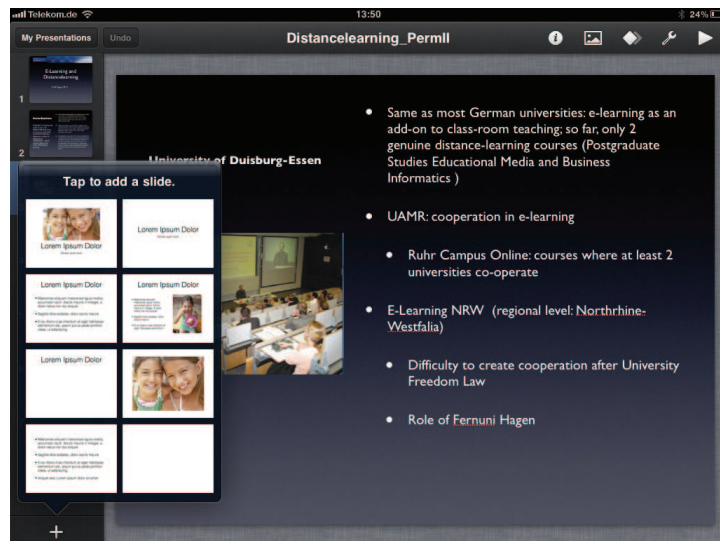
Telekom.de
13:50
24%

My Presentations
Undo
Distancelearning_PermII

1
E-Learning and Distancelearning
2

Tap to add a slide.

Lorem Ipsum Dolor
Lorem Ipsum Dolor
Lorem Ipsum Dolor
Lorem Ipsum Dolor
Lorem Ipsum Dolor

+

University of Duisburg-Essen

• Same as most German universities: e-learning as an add-on to class-room teaching; so far, only 2 genuine distance-learning courses (Postgraduate Studies Educational Media and Business Informatics )

• UAMR: cooperation in e-learning

• Ruhr Campus Online: courses where at least 2 universities co-operate

• E-Learning NRW (regional level: Northrhine-Westfalia)

• Difficulty to create cooperation after University Freedom Law

• Role of Fernuni Hagen